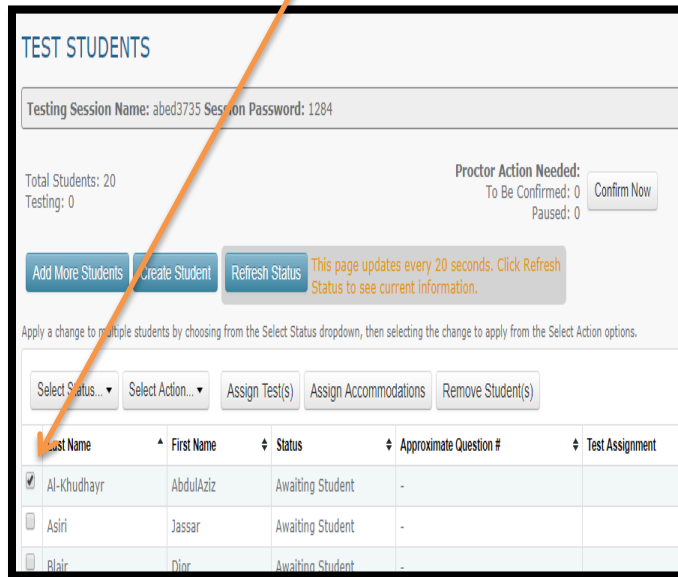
TEST STUDENTS

Testing Session Name: abed3735 Session Password: 1284

Total Students: 20
Testing: 0

Proctor Action Needed:
To Be Confirmed: 0
Paused: 0

Confirm Now

Add More Students | Create Student | Refresh Status | This page updates every 20 seconds. Click Refresh Status to see current information.

Apply a change to multiple students by choosing from the Select Status dropdown, then selecting the change to apply from the Select Action options.

Select Status... | Select Action... | Assign Test(s) | Assign Accommodations | Remove Student(s)

| | Last Name | First Name | Status | Approximate Question # | Test Assignment |
|---|---|---|---|---|---|
| ☑ | Al-Khudhayr | AbdulAziz | Awaiting Student | - | |
| ☐ | Asiri | Jassar | Awaiting Student | - | |
| ☐ | Blair | Dior | Awaiting Student | - | |